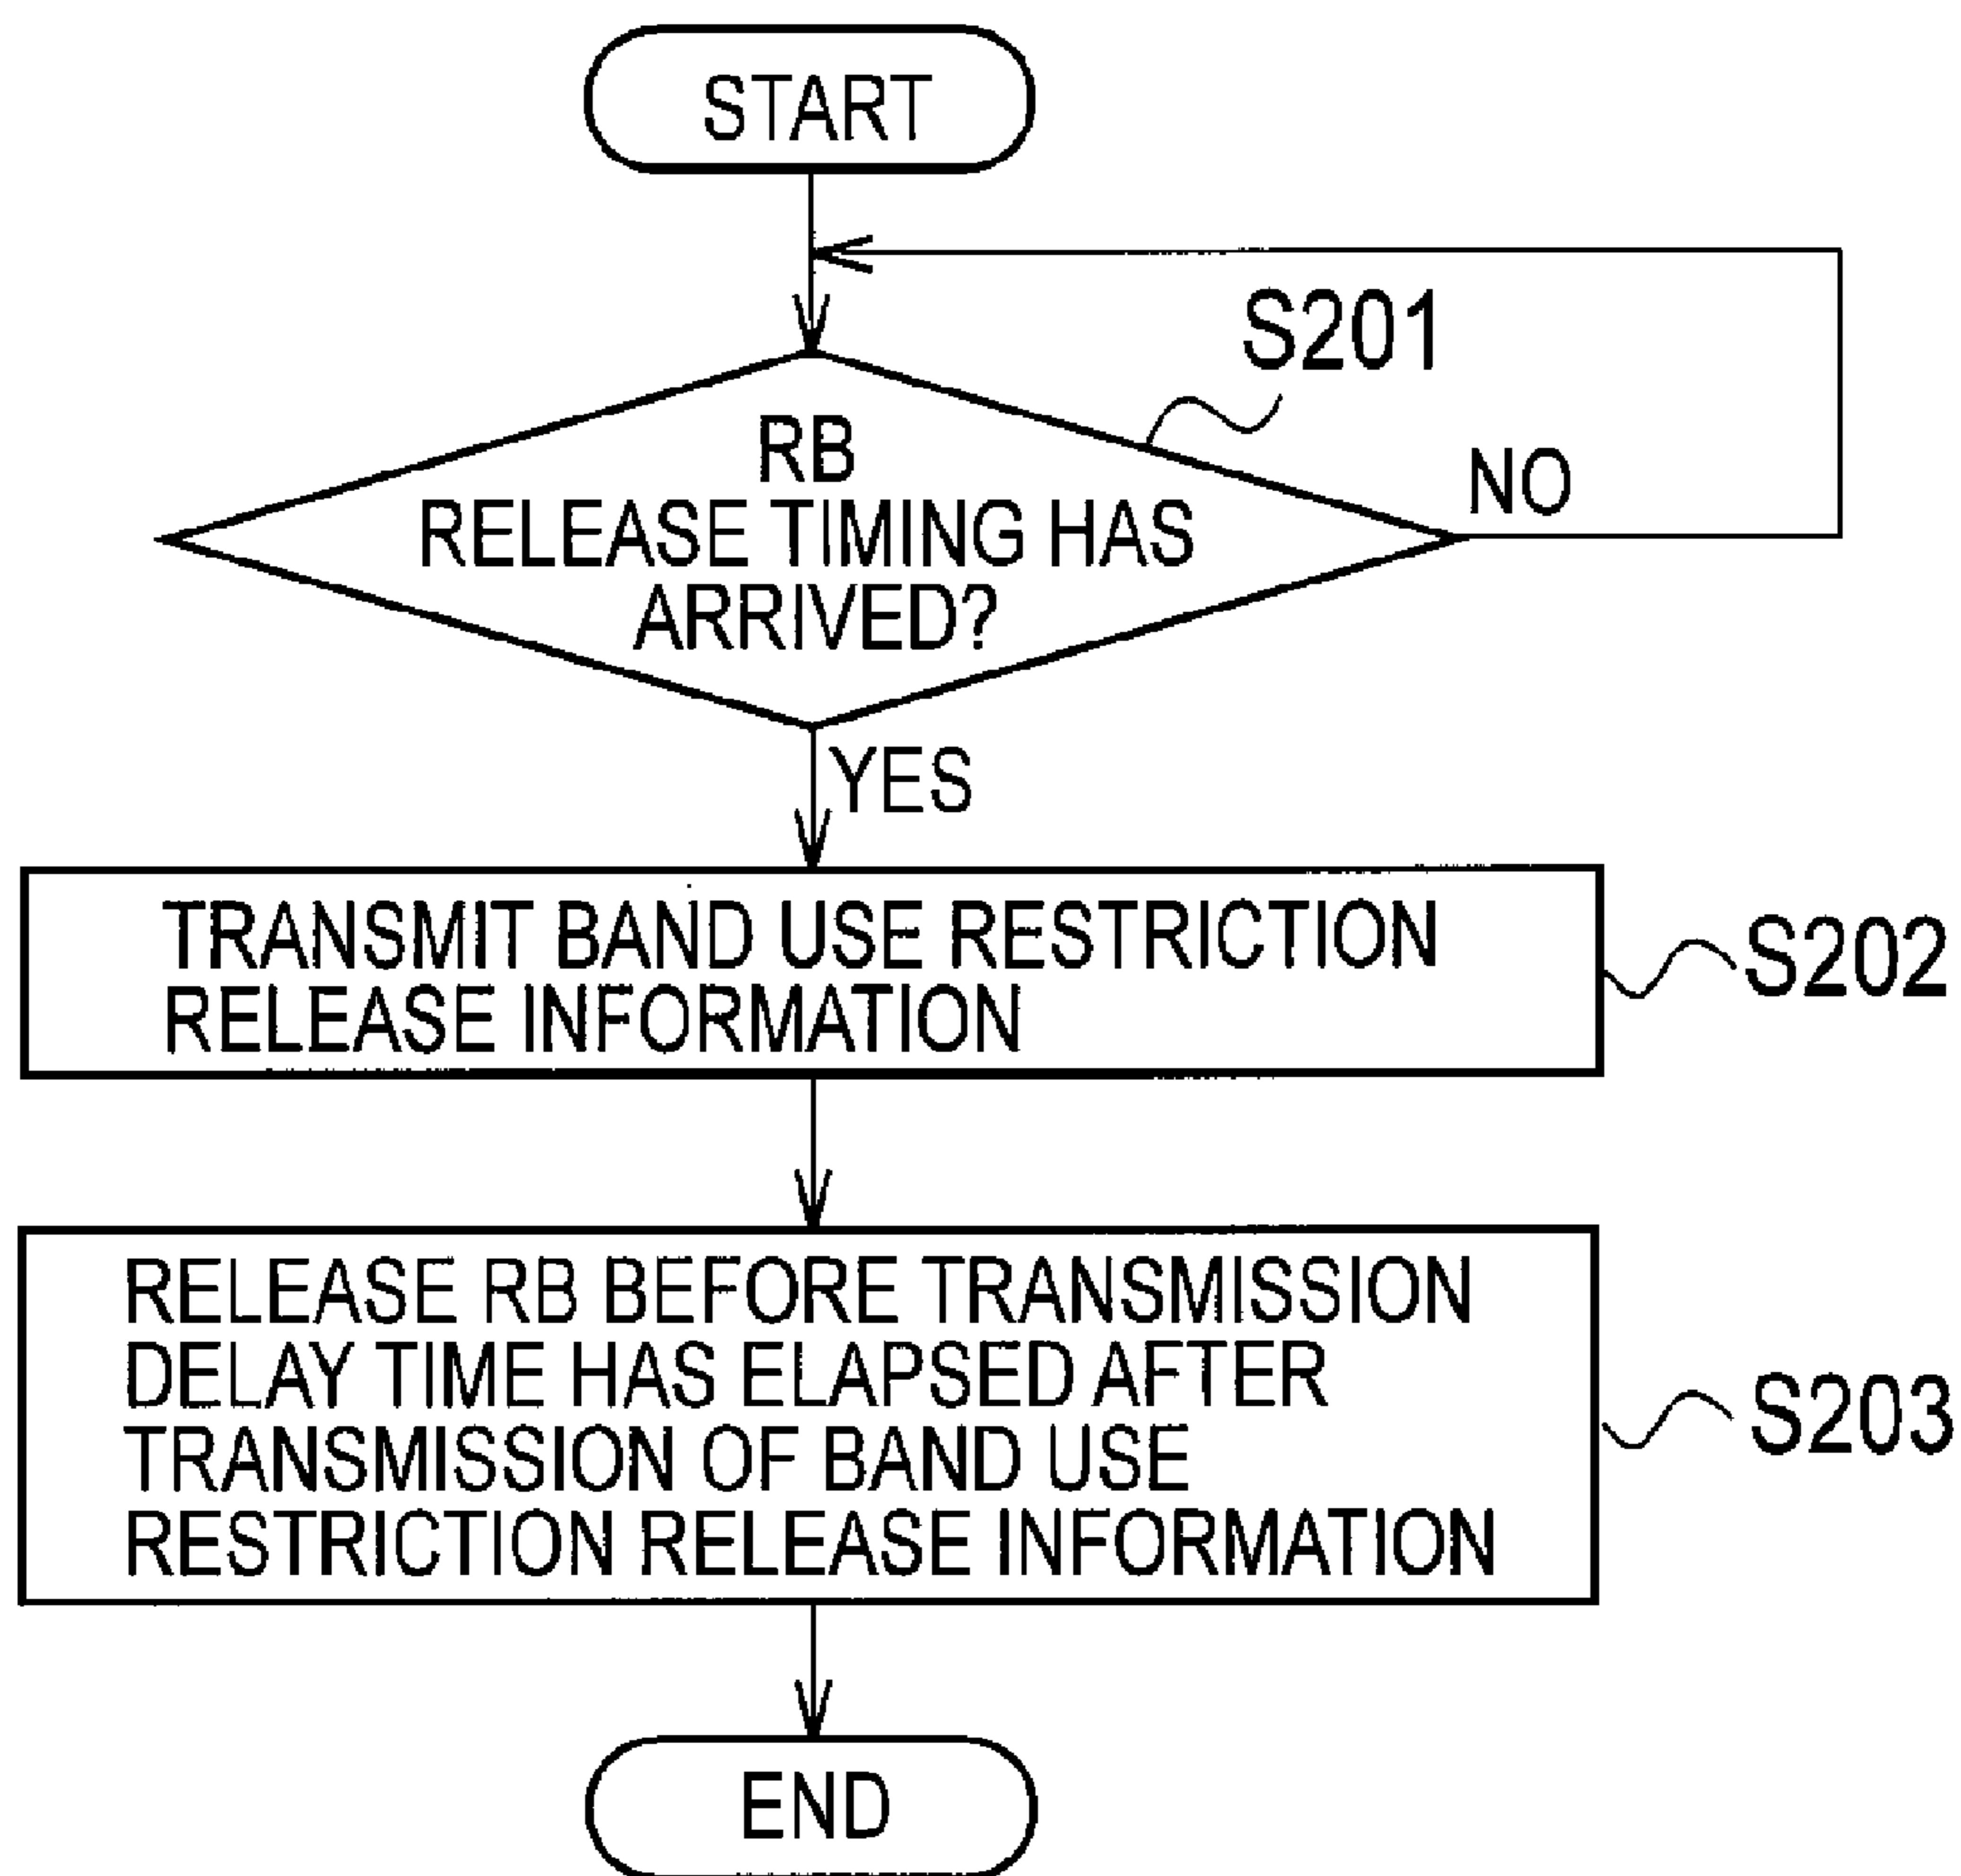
START

S201

RB RELEASE TIMING HAS ARRIVED?

NO

YES

TRANSMIT BAND USE RESTRICTION RELEASE INFORMATION

S202

RELEASE RB BEFORE TRANSMISSION DELAY TIME HAS ELAPSED AFTER TRANSMISSION OF BAND USE RESTRICTION RELEASE INFORMATION

S203

END